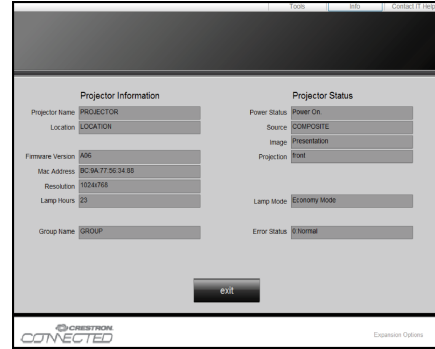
Tools Info Contact IT Help

Projector Information

Projector Name PROJECTOR
Location LOCATION

Firmware Version A06
Mac Address BC:9A:77:56:34:85
Resolution 1024x768
Lamp Hours 23

Group Name GROUP

Projector Status

Power Status Power On
Source COMPOSITE
Image Presentation
Projection front

Lamp Mode Economy Mode

Error Status 0:Normal

exit

CRESTRON CONNECTED

Expansion Options